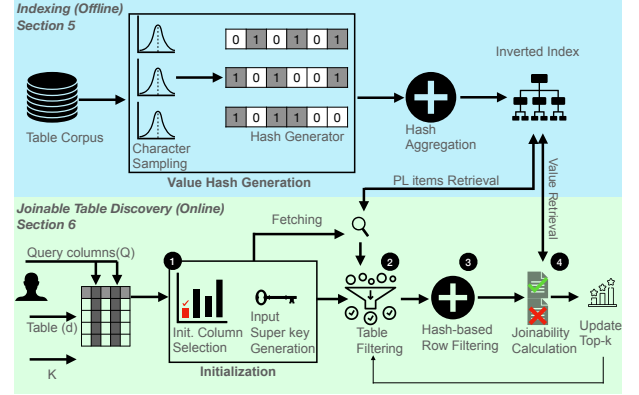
Indexing (Offline)
Section 5

Table Corpus

Character Sampling

0 1 0 1 0 1
1 0 1 0 0 1
1 0 1 1 0 0

Hash Generator

Value Hash Generation

Hash Aggregation

Inverted Index

PL items Retrieval

Value Retrieval

Joinable Table Discovery (Online)
Section 6

Fetching

Query columns(Q)

Table (d)

K

1

Init. Column Selection

Input Super key Generation

Initialization

2

Table Filtering

3

Hash-based Row Filtering

4

Joinability Calculation

Update Top-k